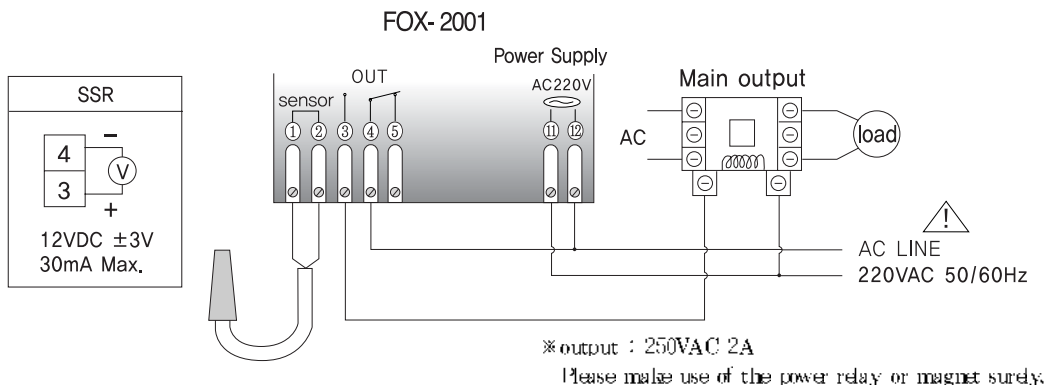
FOX-2001

SSR

4

3

−

V

+

12VDC ±3V
30mA Max.

OUT

sensor

① ② ③ ④ ⑤

Power Supply

AC220V

⑪ ⑫

Main output

AC

load

!

AC LINE

220VAC 50/60Hz

※output : 250VAC 2A

Please make use of the power relay or magnet surely.